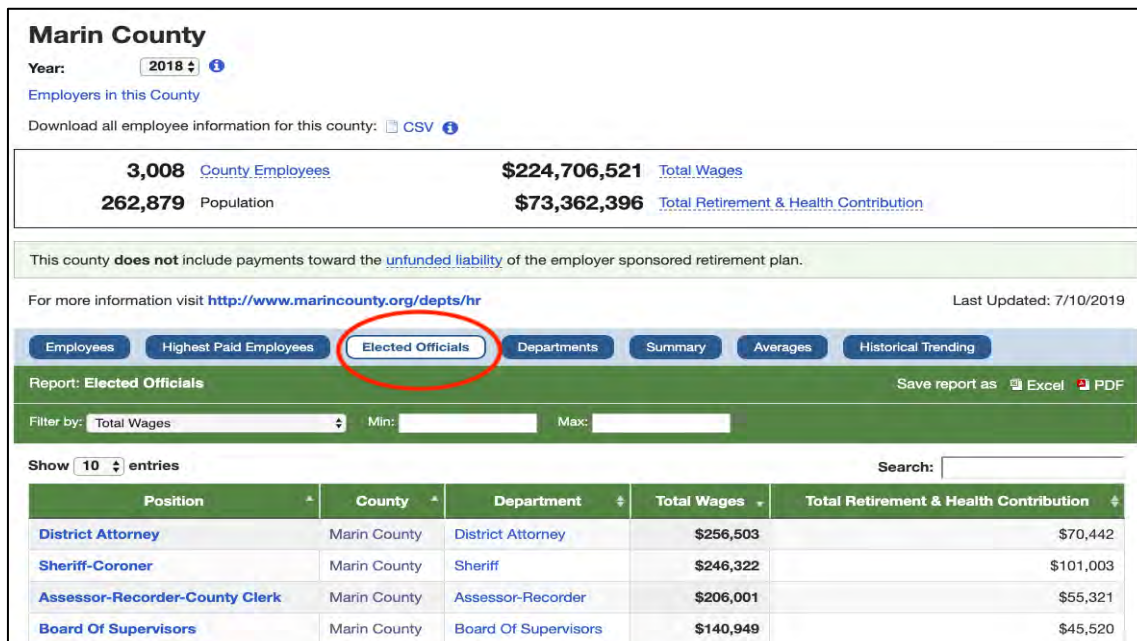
# Marin County

Year: 2018

Employers in this County

Download all employee information for this county: CSV

| | | | |
|---|---|---|---|
| 3,008 | County Employees | \$224,706,521 | Total Wages |
| 262,879 | Population | \$73,362,396 | Total Retirement & Health Contribution |

This county **does not** include payments toward the unfunded liability of the employer sponsored retirement plan.

For more information visit **http://www.marincounty.org/depts/hr**

Last Updated: 7/10/2019

Employees | Highest Paid Employees | Elected Officials | Departments | Summary | Averages | Historical Trending

Report: **Elected Officials**

Save report as Excel PDF

Filter by: Total Wages Min: Max:

Show 10 entries

Search:

| Position | County | Department | Total Wages | Total Retirement & Health Contribution |
|---|---|---|---|---|
| District Attorney | Marin County | District Attorney | \$256,503 | \$70,442 |
| Sheriff-Coroner | Marin County | Sheriff | \$246,322 | \$101,003 |
| Assessor-Recorder-County Clerk | Marin County | Assessor-Recorder | \$206,001 | \$55,321 |
| Board Of Supervisors | Marin County | Board Of Supervisors | \$140,949 | \$45,520 |